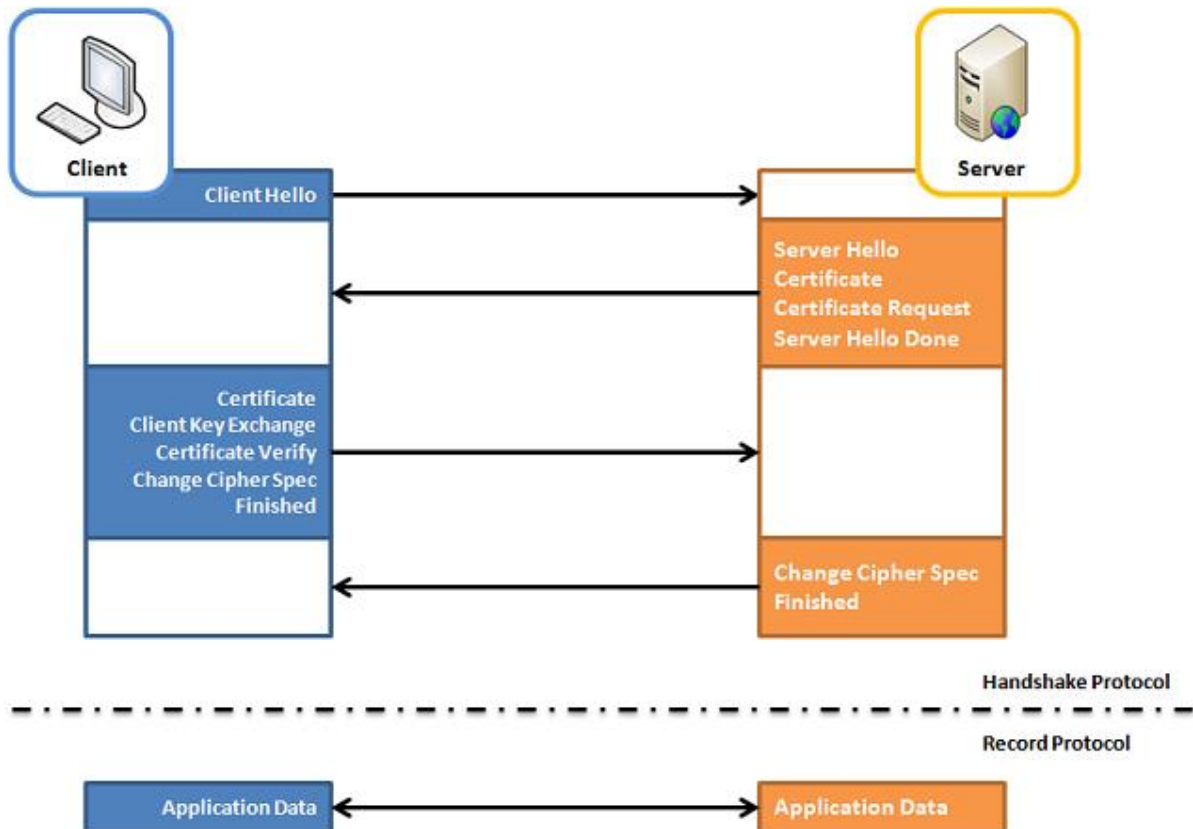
Client

Server

Client Hello

Server Hello
Certificate
Certificate Request
Server Hello Done

Certificate
Client Key Exchange
Certificate Verify
Change Cipher Spec
Finished

Change Cipher Spec
Finished

Handshake Protocol

Record Protocol

Application Data

Application Data